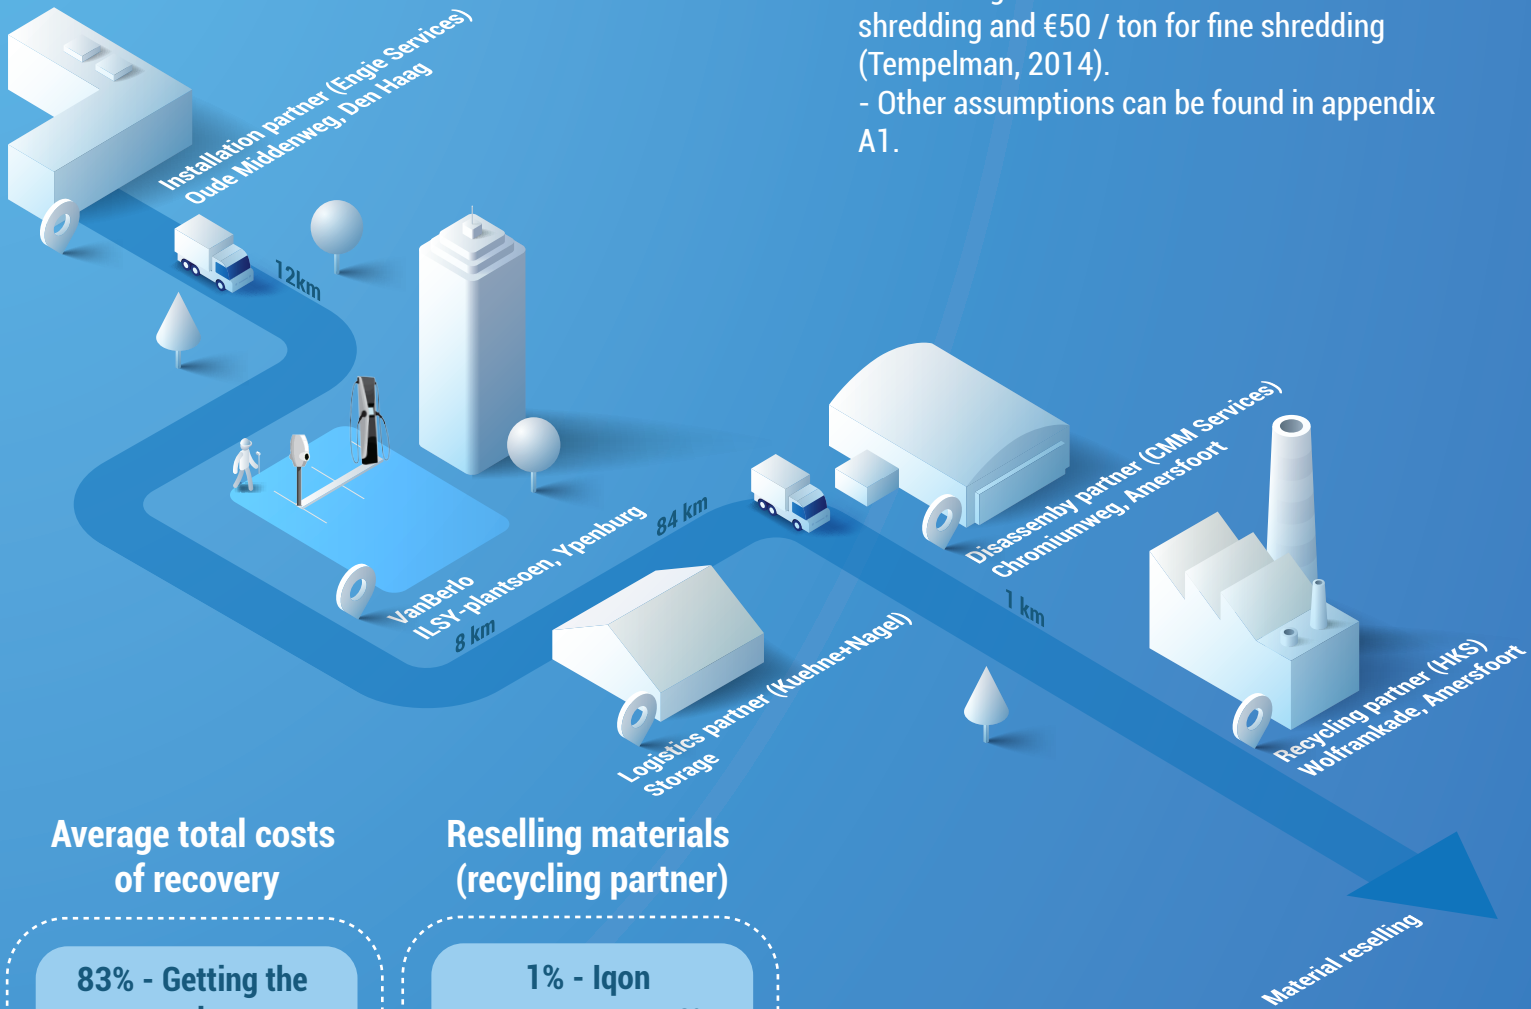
shredding and €50 / ton for fine shredding (Tempelman, 2014).
- Other assumptions can be found in appendix A1.

Installation partner (Engie Services)
Oude Middenweg, Den Haag

12km

VanBerlo
ILSY-plantsoen, Ypenburg
8 km

84 km

Logistics partner (Kuehne+Nagel)
Storage

Disassemby partner (CMM Services)
Chromiumweg, Amersfoort

1 km

Recycling partner (HKS)
Wolframkade, Amersfoort

Material reselling

Average total costs of recovery

83% - Getting the

Reselling materials (recycling partner)

1% - Iqon